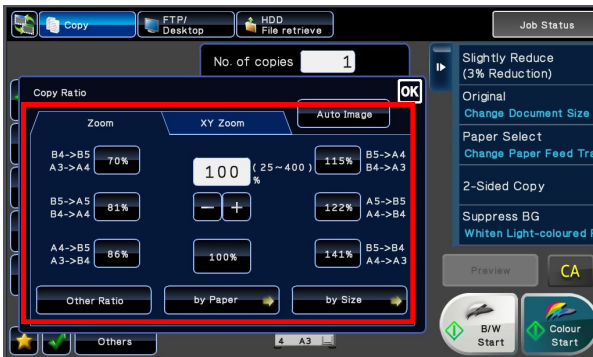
Copy

FTP/ Desktop

HDD File retrieve

Job Status

No. of copies 1

Slightly Reduce (3% Reduction)

Original
Change Document Size

Paper Select
Change Paper Feed Tr

2-Sided Copy

Suppress BG
Whiten Light-coloured

Copy Ratio

OK

Zoom

XY Zoom

Auto Image

B4->B5 A3->A4 70%

100 (25~400) %

115% B5->A4 B4->A3

B5->A5 B4->A4 81%

−

+

122% A5->B5 A4->B4

A4->B5 A3->B4 86%

100%

141% B5->B4 A4->A3

Other Ratio

by Paper

by Size

Preview

CA

B/W Start

Colour Start

Others

4 A3